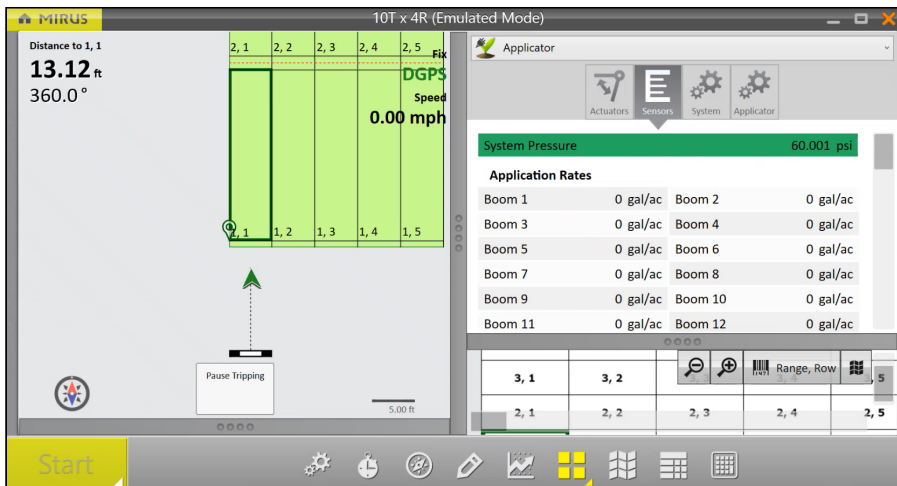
MIRUS

10T x 4R (Emulated Mode)

Distance to 1, 1

13.12 ft

360.0 °

2, 1 2, 2 2, 3 2, 4 2, 5

Fix

DGPS

Speed

0.00 mph

1, 1 1, 2 1, 3 1, 4 1, 5

Pause Tripping

5.00 ft

Applicator

Actuators Sensors System Applicator

| System Pressure | | 60.001 psi | |
|---|---|---|---|
| **Application Rates** | | | |
| Boom 1 | 0 gal/ac | Boom 2 | 0 gal/ac |
| Boom 3 | 0 gal/ac | Boom 4 | 0 gal/ac |
| Boom 5 | 0 gal/ac | Boom 6 | 0 gal/ac |
| Boom 7 | 0 gal/ac | Boom 8 | 0 gal/ac |
| Boom 9 | 0 gal/ac | Boom 10 | 0 gal/ac |
| Boom 11 | 0 gal/ac | Boom 12 | 0 gal/ac |

Range, Row

| 3, 1 | 3, 2 | 3, 3 | 3, 4 | 3, 5 |
|---|---|---|---|---|
| 2, 1 | 2, 2 | 2, 3 | 2, 4 | 2, 5 |

Start